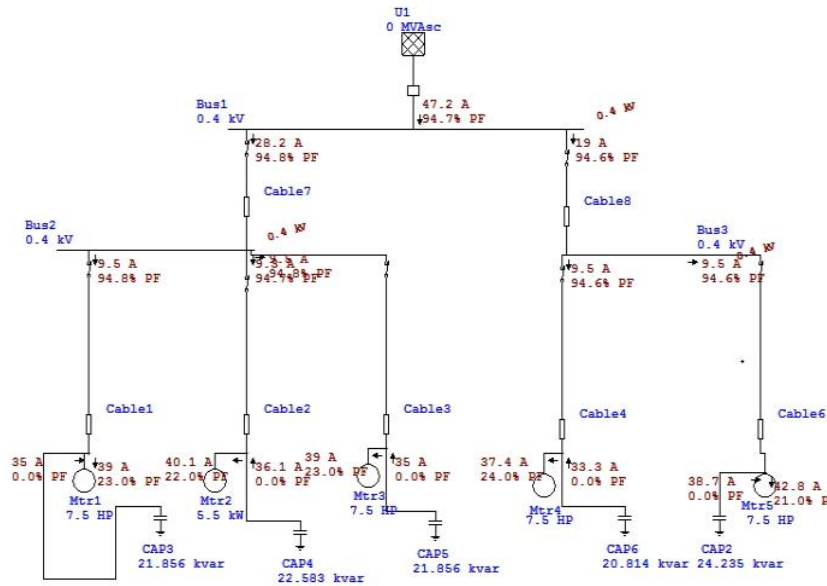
U1
0 MVAsc

Bus1
0.4 kV

47.2 A
94.7% PF

0.4 kV

28.2 A
94.8% PF

19 A
94.6% PF

Cable7

Cable8

Bus2
0.4 kV

0.4 kV

Bus3
0.4 kV

0.4 kV

9.5 A
94.8% PF

9.3 A
94.7% PF

9.5 A
94.8% PF

9.5 A
94.6% PF

9.5 A
94.6% PF

Cable1

Cable2

Cable3

Cable4

Cable6

35 A
0.0% PF

39 A
23.0% PF

40.1 A
22.0% PF

36.1 A
0.0% PF

39 A
23.0% PF

35 A
0.0% PF

37.4 A
24.0% PF

33.3 A
0.0% PF

38.7 A
0.0% PF

42.8 A
21.0% PF

Mtr1
7.5 HP

Mtr2
5.5 kW

Mtr3
7.5 HP

Mtr4
7.5 HP

Mtr5
7.5 HP

CAP3
21.856 kvar

CAP4
22.583 kvar

CAP5
21.856 kvar

CAP6
20.814 kvar

CAP2
24.235 kvar